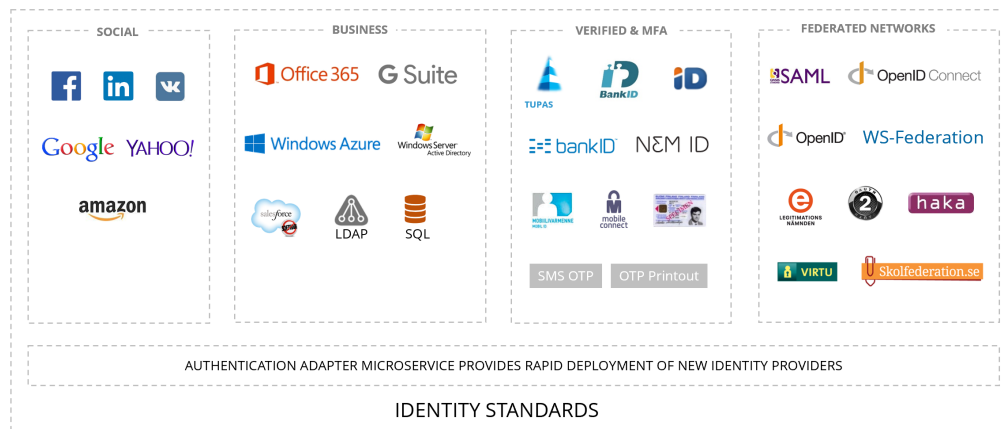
SOCIAL

Google YAHOO!

amazon

BUSINESS

Office 365 G Suite

Windows Azure Windows Server Active Directory

salesforce LDAP SQL

VERIFIED & MFA

TUPAS BankID iD

bankID NEM ID

MOBIILIVARMENNE mobile connect

SMS OTP OTP Printout

FEDERATED NETWORKS

SAML OpenID Connect

OpenID WS-Federation

LEGITIMATIONSNÄMNDEN haka

VIRTU Skolfederation.se

AUTHENTICATION ADAPTER MICROSERVICE PROVIDES RAPID DEPLOYMENT OF NEW IDENTITY PROVIDERS

IDENTITY STANDARDS